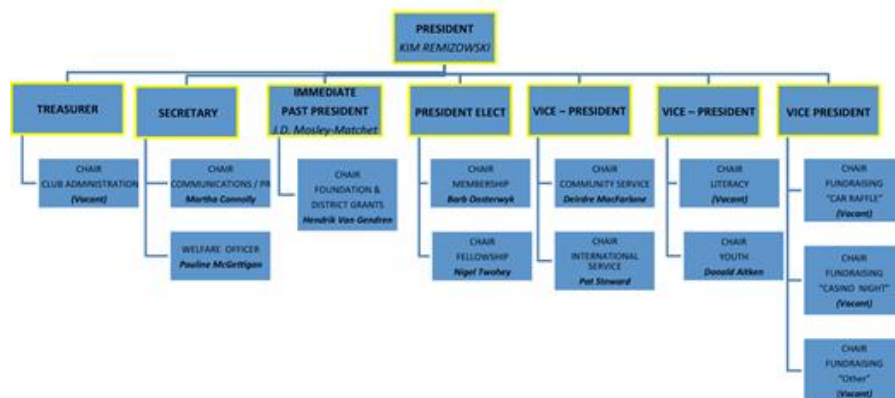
PRESIDENT
KIM REMIZOWSKI

TREASURER

CHAIR
CLUB ADMINISTRATION
(Vacant)

SECRETARY

CHAIR
COMMUNICATIONS / PR
Martha Connolly

WELFARE OFFICER
Pauline McGettigan

IMMEDIATE PAST PRESIDENT
J.D. Mosley-Matchet

CHAIR
FOUNDATION & DISTRICT GRANTS
Hendrik Van Gendren

PRESIDENT ELECT

CHAIR
MEMBERSHIP
Barb Oosterwyk

CHAIR
FELLOWSHIP
Nigel Twohey

VICE – PRESIDENT

CHAIR
COMMUNITY SERVICE
Deirdre MacFarlane

CHAIR
INTERNATIONAL SERVICE
Pat Steward

VICE – PRESIDENT

CHAIR
LITERACY
(Vacant)

CHAIR
YOUTH
Donald Aitken

VICE PRESIDENT

CHAIR
FUNDRAISING
"CAR RAFFLE"
(Vacant)

CHAIR
FUNDRAISING
"CASINO NIGHT"
(Vacant)

CHAIR
FUNDRAISING
"Other"
(Vacant)